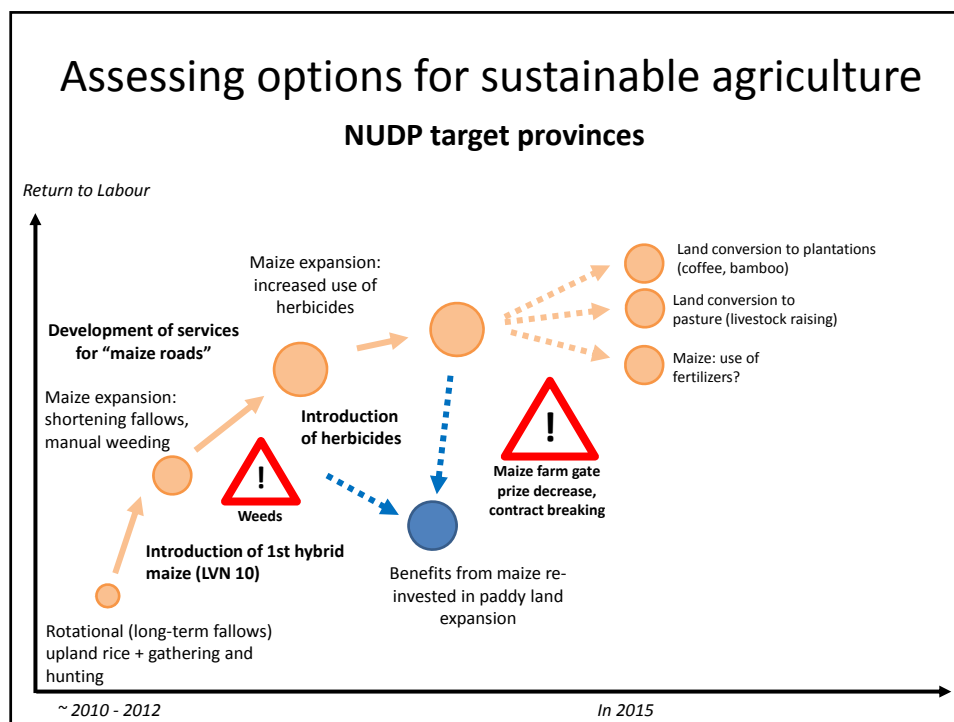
Assessing options for sustainable agriculture

NUDP target provinces

Return to Labour

Maize expansion: increased use of herbicides

Land conversion to plantations (coffee, bamboo)

Land conversion to pasture (livestock raising)

Maize: use of fertilizers?

Development of services for "maize roads"

Maize expansion: shortening fallows, manual weeding

Introduction of herbicides

!

Maize farm gate prize decrease, contract breaking

!

Weeds

Introduction of 1st hybrid maize (LVN 10)

Benefits from maize reinvested in paddy land expansion

Rotational (long-term fallows) upland rice + gathering and hunting

~ 2010 - 2012

In 2015